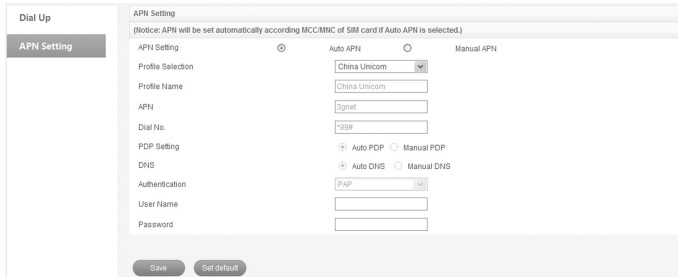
Dial Up
APN Setting

APN Setting
(Notice: APN will be set automatically according MCC/MNC of SIM card if Auto APN is selected.)

| | |
|---|---|
| APN Setting | Auto APN Manual APN |
| Profile Selection | China Unicom |
| Profile Name | China Unicom |
| APN | 3gnet |
| Dial No. | *99# |
| PDP Setting | Auto PDP Manual PDP |
| DNS | Auto DNS Manual DNS |
| Authentication | PAP |
| User Name | |
| Password | |

Save Set default